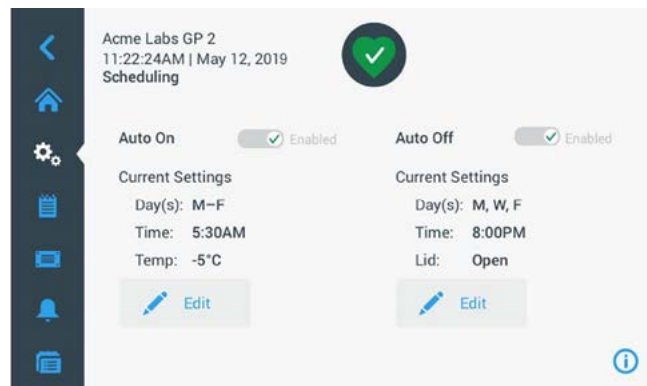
Acme Labs GP 2
11:22:24AM | May 12, 2019
Scheduling

Auto On
Enabled

Current Settings
Day(s): M–F
Time: 5:30AM
Temp: -5°C

Edit

Auto Off
Enabled

Current Settings
Day(s): M, W, F
Time: 8:00PM
Lid: Open

Edit